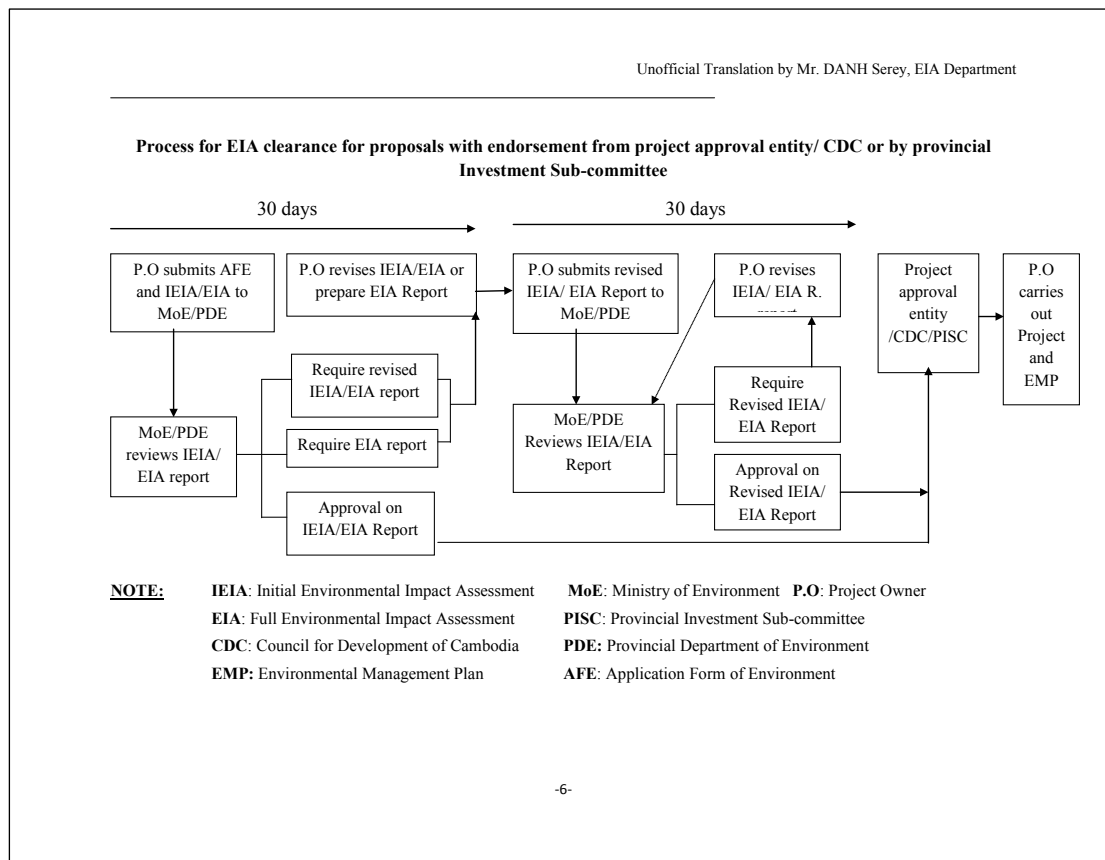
Unofficial Translation by Mr. DANH Serey, EIA Department

**Process for EIA clearance for proposals with endorsement from project approval entity/ CDC or by provincial Investment Sub-committee**

30 days

30 days

P.O submits AFE and IEIA/EIA to MoE/PDE

P.O revises IEIA/EIA or prepare EIA Report

P.O submits revised IEIA/ EIA Report to MoE/PDE

P.O revises IEIA/ EIA R. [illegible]

Project approval entity /CDC/PISC

P.O carries out Project and EMP

Require revised IEIA/EIA report

MoE/PDE reviews IEIA/ EIA report

Require EIA report

Approval on IEIA/EIA Report

MoE/PDE Reviews IEIA/EIA Report

Require Revised IEIA/ EIA Report

Approval on Revised IEIA/ EIA Report

**NOTE:** **IEIA**: Initial Environmental Impact Assessment **MoE**: Ministry of Environment **P.O**: Project Owner
**EIA**: Full Environmental Impact Assessment **PISC**: Provincial Investment Sub-committee
**CDC**: Council for Development of Cambodia **PDE:** Provincial Department of Environment
**EMP:** Environmental Management Plan **AFE**: Application Form of Environment

-6-